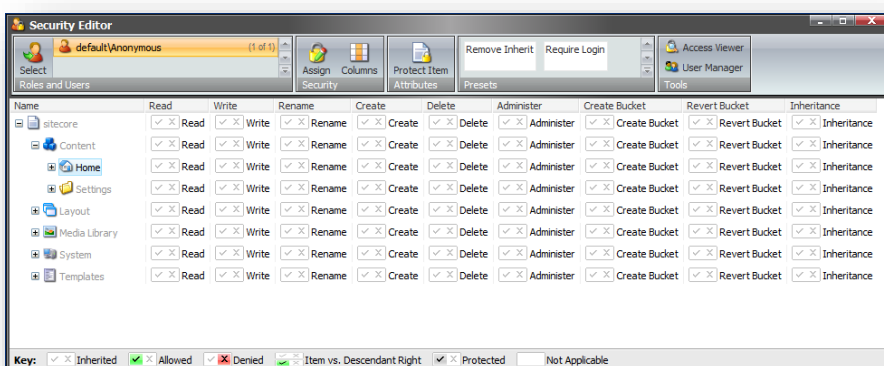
Security Editor

Select
default\Anonymous (1 of 1)
Roles and Users

Assign Columns
Security

Protect Item
Attributes

Remove Inherit Require Login
Presets

Access Viewer
User Manager
Tools

| Name | Read | Write | Rename | Create | Delete | Administer | Create Bucket | Revert Bucket | Inheritance |
|---|---|---|---|---|---|---|---|---|---|
| sitecore | Read | Write | Rename | Create | Delete | Administer | Create Bucket | Revert Bucket | Inheritance |
| Content | Read | Write | Rename | Create | Delete | Administer | Create Bucket | Revert Bucket | Inheritance |
| Home | Read | Write | Rename | Create | Delete | Administer | Create Bucket | Revert Bucket | Inheritance |
| Settings | Read | Write | Rename | Create | Delete | Administer | Create Bucket | Revert Bucket | Inheritance |
| Layout | Read | Write | Rename | Create | Delete | Administer | Create Bucket | Revert Bucket | Inheritance |
| Media Library | Read | Write | Rename | Create | Delete | Administer | Create Bucket | Revert Bucket | Inheritance |
| System | Read | Write | Rename | Create | Delete | Administer | Create Bucket | Revert Bucket | Inheritance |
| Templates | Read | Write | Rename | Create | Delete | Administer | Create Bucket | Revert Bucket | Inheritance |

Key: Inherited Allowed Denied Item vs. Descendant Right Protected Not Applicable